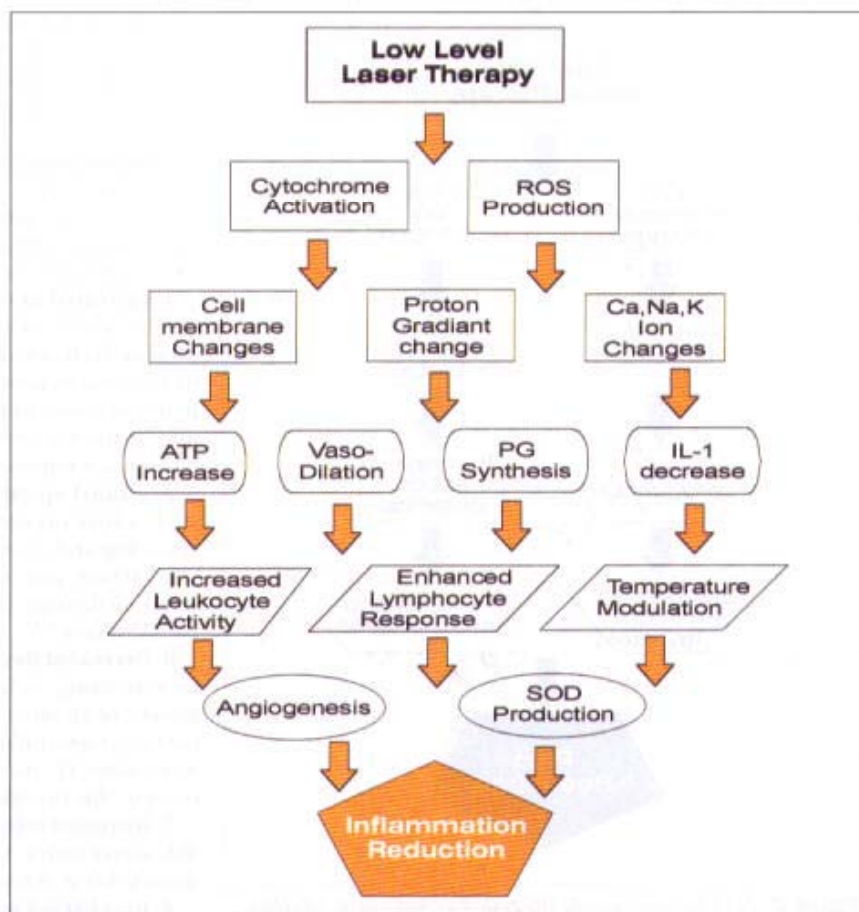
Low Level Laser Therapy

Cytochrome Activation

ROS Production

Cell membrane Changes

Proton Gradiant change

Ca,Na,K Ion Changes

ATP Increase

Vaso-Dilation

PG Synthesis

IL-1 decrease

Increased Leukocyte Activity

Enhanced Lymphocyte Response

Temperature Modulation

Angiogenesis

SOD Production

Inflammation Reduction